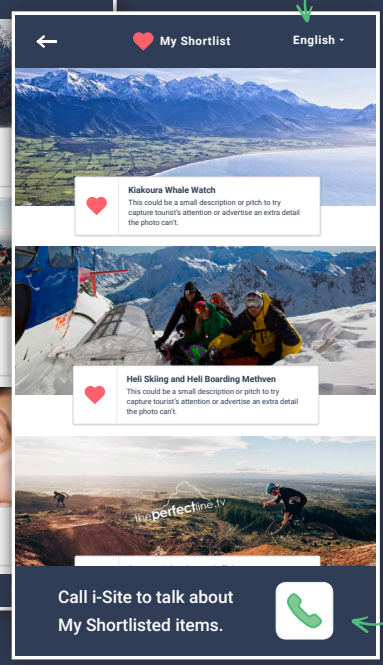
My Shortlist

English

Kiakoura Whale Watch
This could be a small description or pitch to try capture tourist's attention or advertise an extra detail the photo can't.

Heli Skiing and Heli Boarding Methven
This could be a small description or pitch to try capture tourist's attention or advertise an extra detail the photo can't.

theperfectline.tv

Call i-Site to talk about My Shortlisted items.